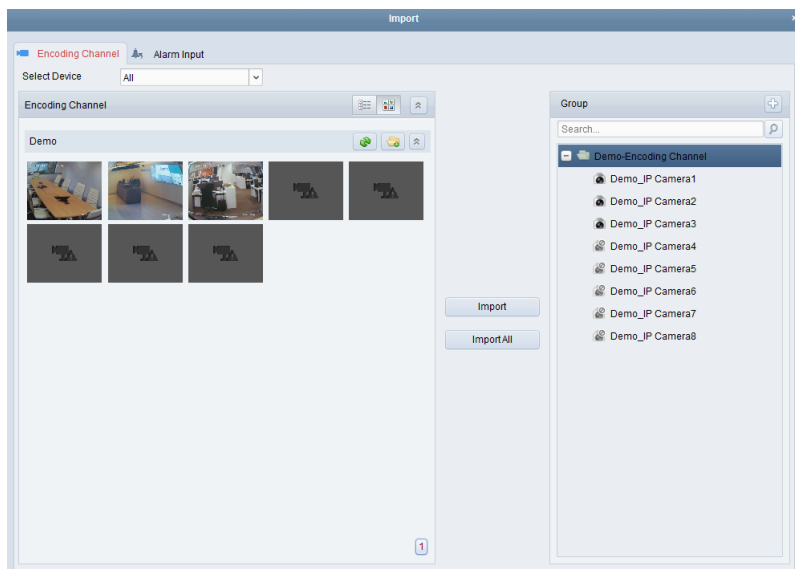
Import

Encoding Channel
Alarm Input

Select Device
All

Encoding Channel

Demo

Import
Import All

1

Group

Search...

Demo-Encoding Channel
Demo_IP Camera1
Demo_IP Camera2
Demo_IP Camera3
Demo_IP Camera4
Demo_IP Camera5
Demo_IP Camera6
Demo_IP Camera7
Demo_IP Camera8